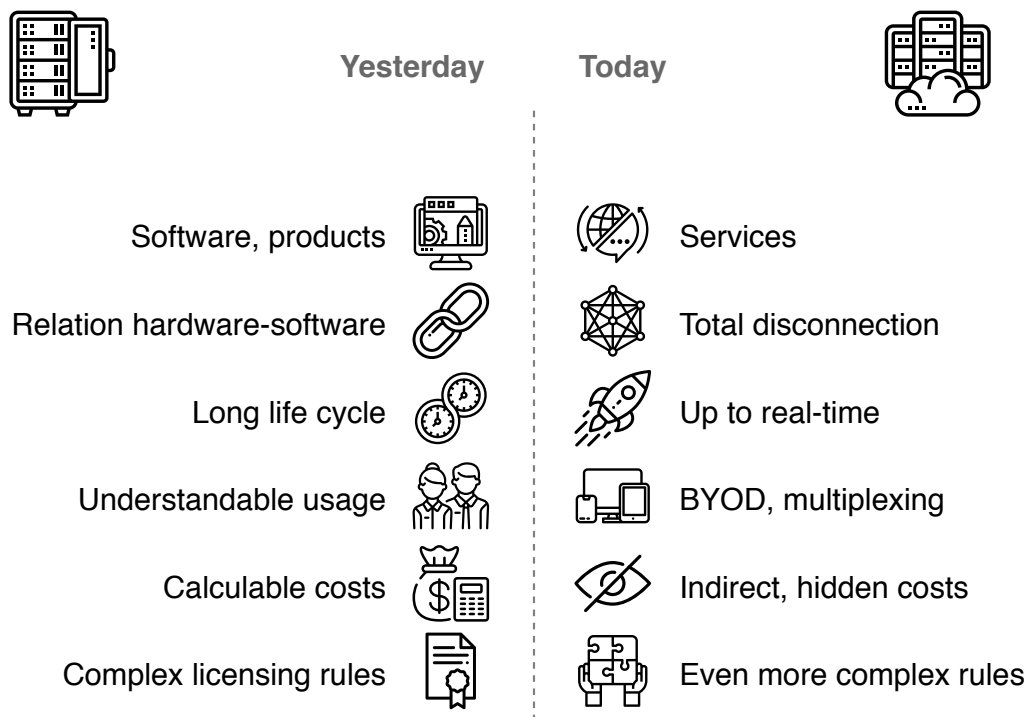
Yesterday

Software, products

Relation hardware-software

Long life cycle

Understandable usage

Calculable costs

Complex licensing rules

Today

Services

Total disconnection

Up to real-time

BYOD, multiplexing

Indirect, hidden costs

Even more complex rules